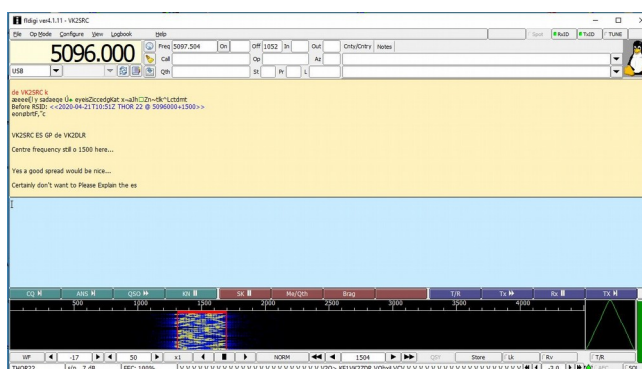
fldigi ver4.1.11 - VK2SRC
File Op Mode Configure View Logbook Help
Spot RxID TxID TUNE
5096.000
Freq 5097.504 On Off 1052 In Out Cnty/Cntry Notes
Call Op Az
USB Qth St Pr L

de VK2SRC k
æeeee[] y sadaeqe Ü+ eyeeZiccedgKat x-a∂h□Zn~tk"Lctdmt
Before RSID: <<2020-04-21T10:51Z THOR 22 @ 5096000+1500>>
eon∂brtF,"c

VK2SRC ES GP de VK2DLR

Centre frequency still o 1500 here...

Yes a good spread would be nice...

Certainly don't want to Please Explain the es

CQ ANS QSO KN SK Me/Qth Brag T/R Tx Rx TX
500 1000 1500 2000 2500 3000 3500 4000
WF -17 50 x1 NORM 1504 QSY Store Lk Rv T/R
THOR22 s/n -7 dB FEC: 100% VZO~ KEUK?ZDR VOfw4 VCV -3.0 AFC SQL